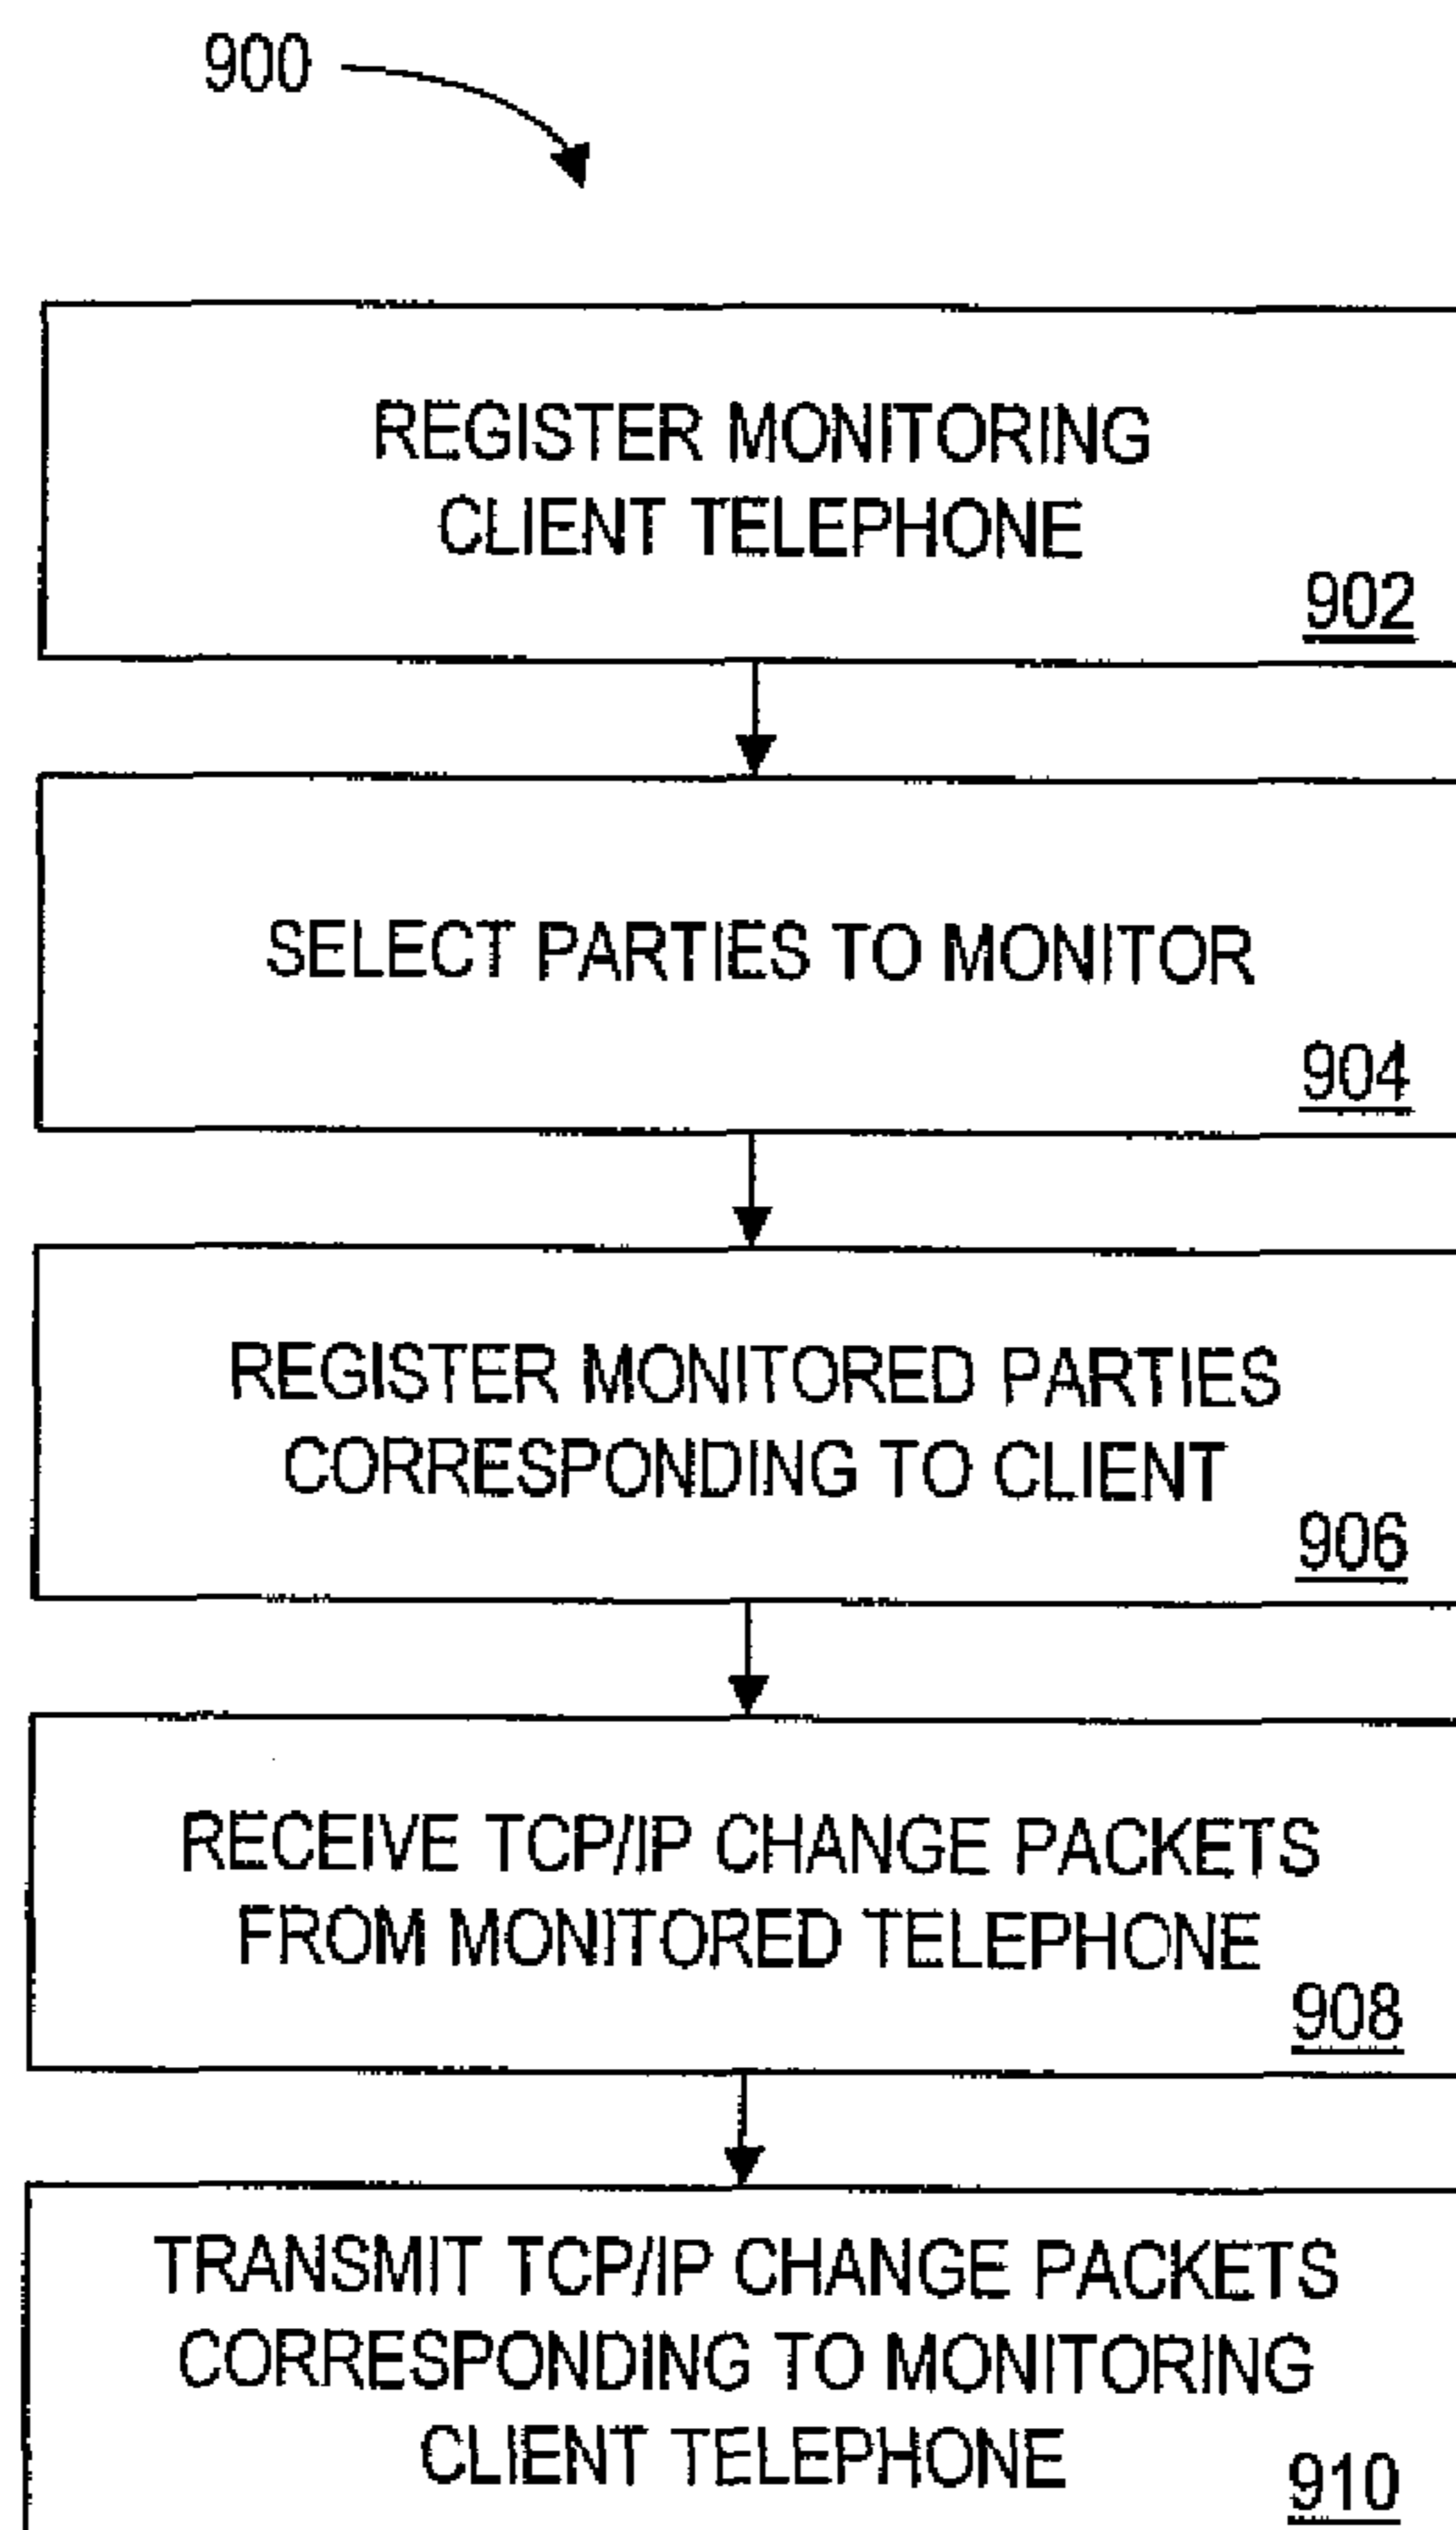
900

REGISTER MONITORING CLIENT TELEPHONE
902

SELECT PARTIES TO MONITOR
904

REGISTER MONITORED PARTIES CORRESPONDING TO CLIENT
906

RECEIVE TCP/IP CHANGE PACKETS FROM MONITORED TELEPHONE
908

TRANSMIT TCP/IP CHANGE PACKETS CORRESPONDING TO MONITORING CLIENT TELEPHONE
910